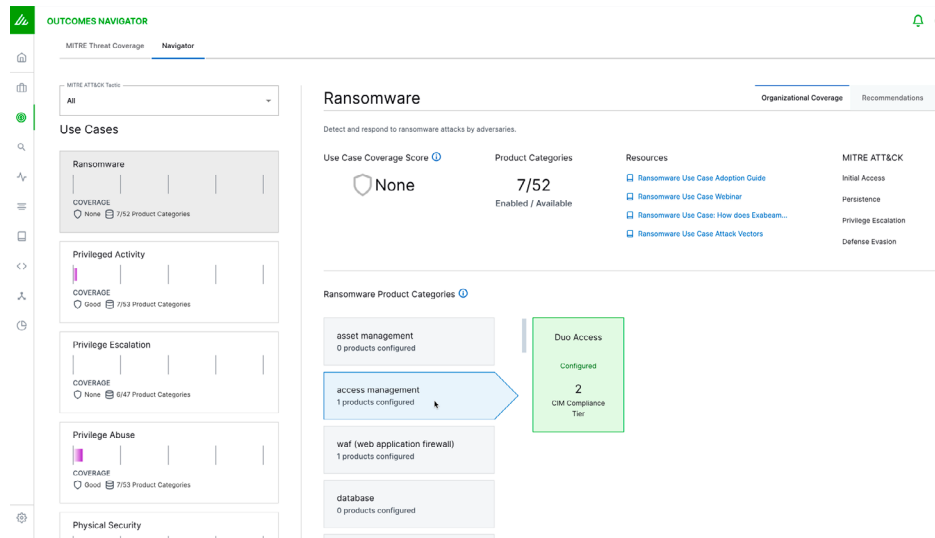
OUTCOMES NAVIGATOR

MITRE Threat Coverage
Navigator

MITRE ATT&CK Tactic
All

Use Cases

Ransomware
COVERAGE
None 7/52 Product Categories

Privileged Activity
COVERAGE
Good 7/53 Product Categories

Privilege Escalation
COVERAGE
None 6/47 Product Categories

Privilege Abuse
COVERAGE
Good 7/53 Product Categories

Physical Security

Ransomware

Organizational Coverage
Recommendations

Detect and respond to ransomware attacks by adversaries.

Use Case Coverage Score
None

Product Categories
7/52
Enabled / Available

Resources
Ransomware Use Case Adoption Guide
Ransomware Use Case Webinar
Ransomware Use Case: How does Exabeam...
Ransomware Use Case Attack Vectors

MITRE ATT&CK
Initial Access
Persistence
Privilege Escalation
Defense Evasion

Ransomware Product Categories

asset management
0 products configured

access management
1 products configured

waf (web application firewall)
1 products configured

database
0 products configured

Duo Access
Configured
2
CIM Compliance Tier